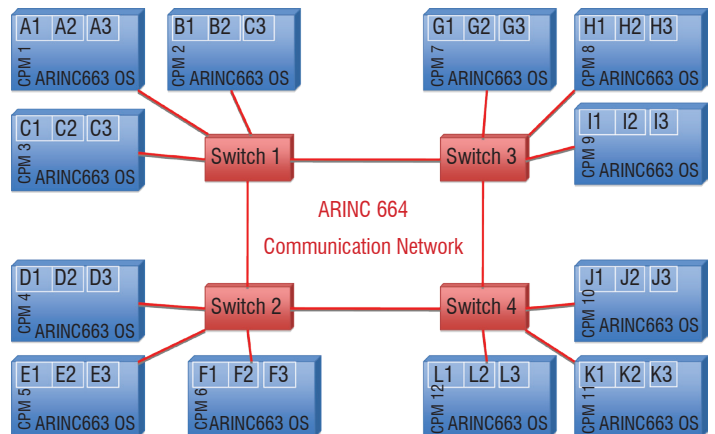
A1 A2 A3
CPM 1
ARINC663 OS

B1 B2 C3
CPM 2
ARINC663 OS

G1 G2 G3
CPM 7
ARINC663 OS

H1 H2 H3
CPM 8
ARINC663 OS

C1 C2 C3
CPM 3
ARINC663 OS

Switch 1

Switch 3

I1 I2 I3
CPM 9
ARINC663 OS

ARINC 664

Communication Network

D1 D2 D3
CPM 4
ARINC663 OS

Switch 2

Switch 4

J1 J2 J3
CPM 10
ARINC663 OS

E1 E2 E3
CPM 5
ARINC663 OS

F1 F2 F3
CPM 6
ARINC663 OS

L1 L2 L3
CPM 12
ARINC663 OS

K1 K2 K3
CPM 11
ARINC663 OS